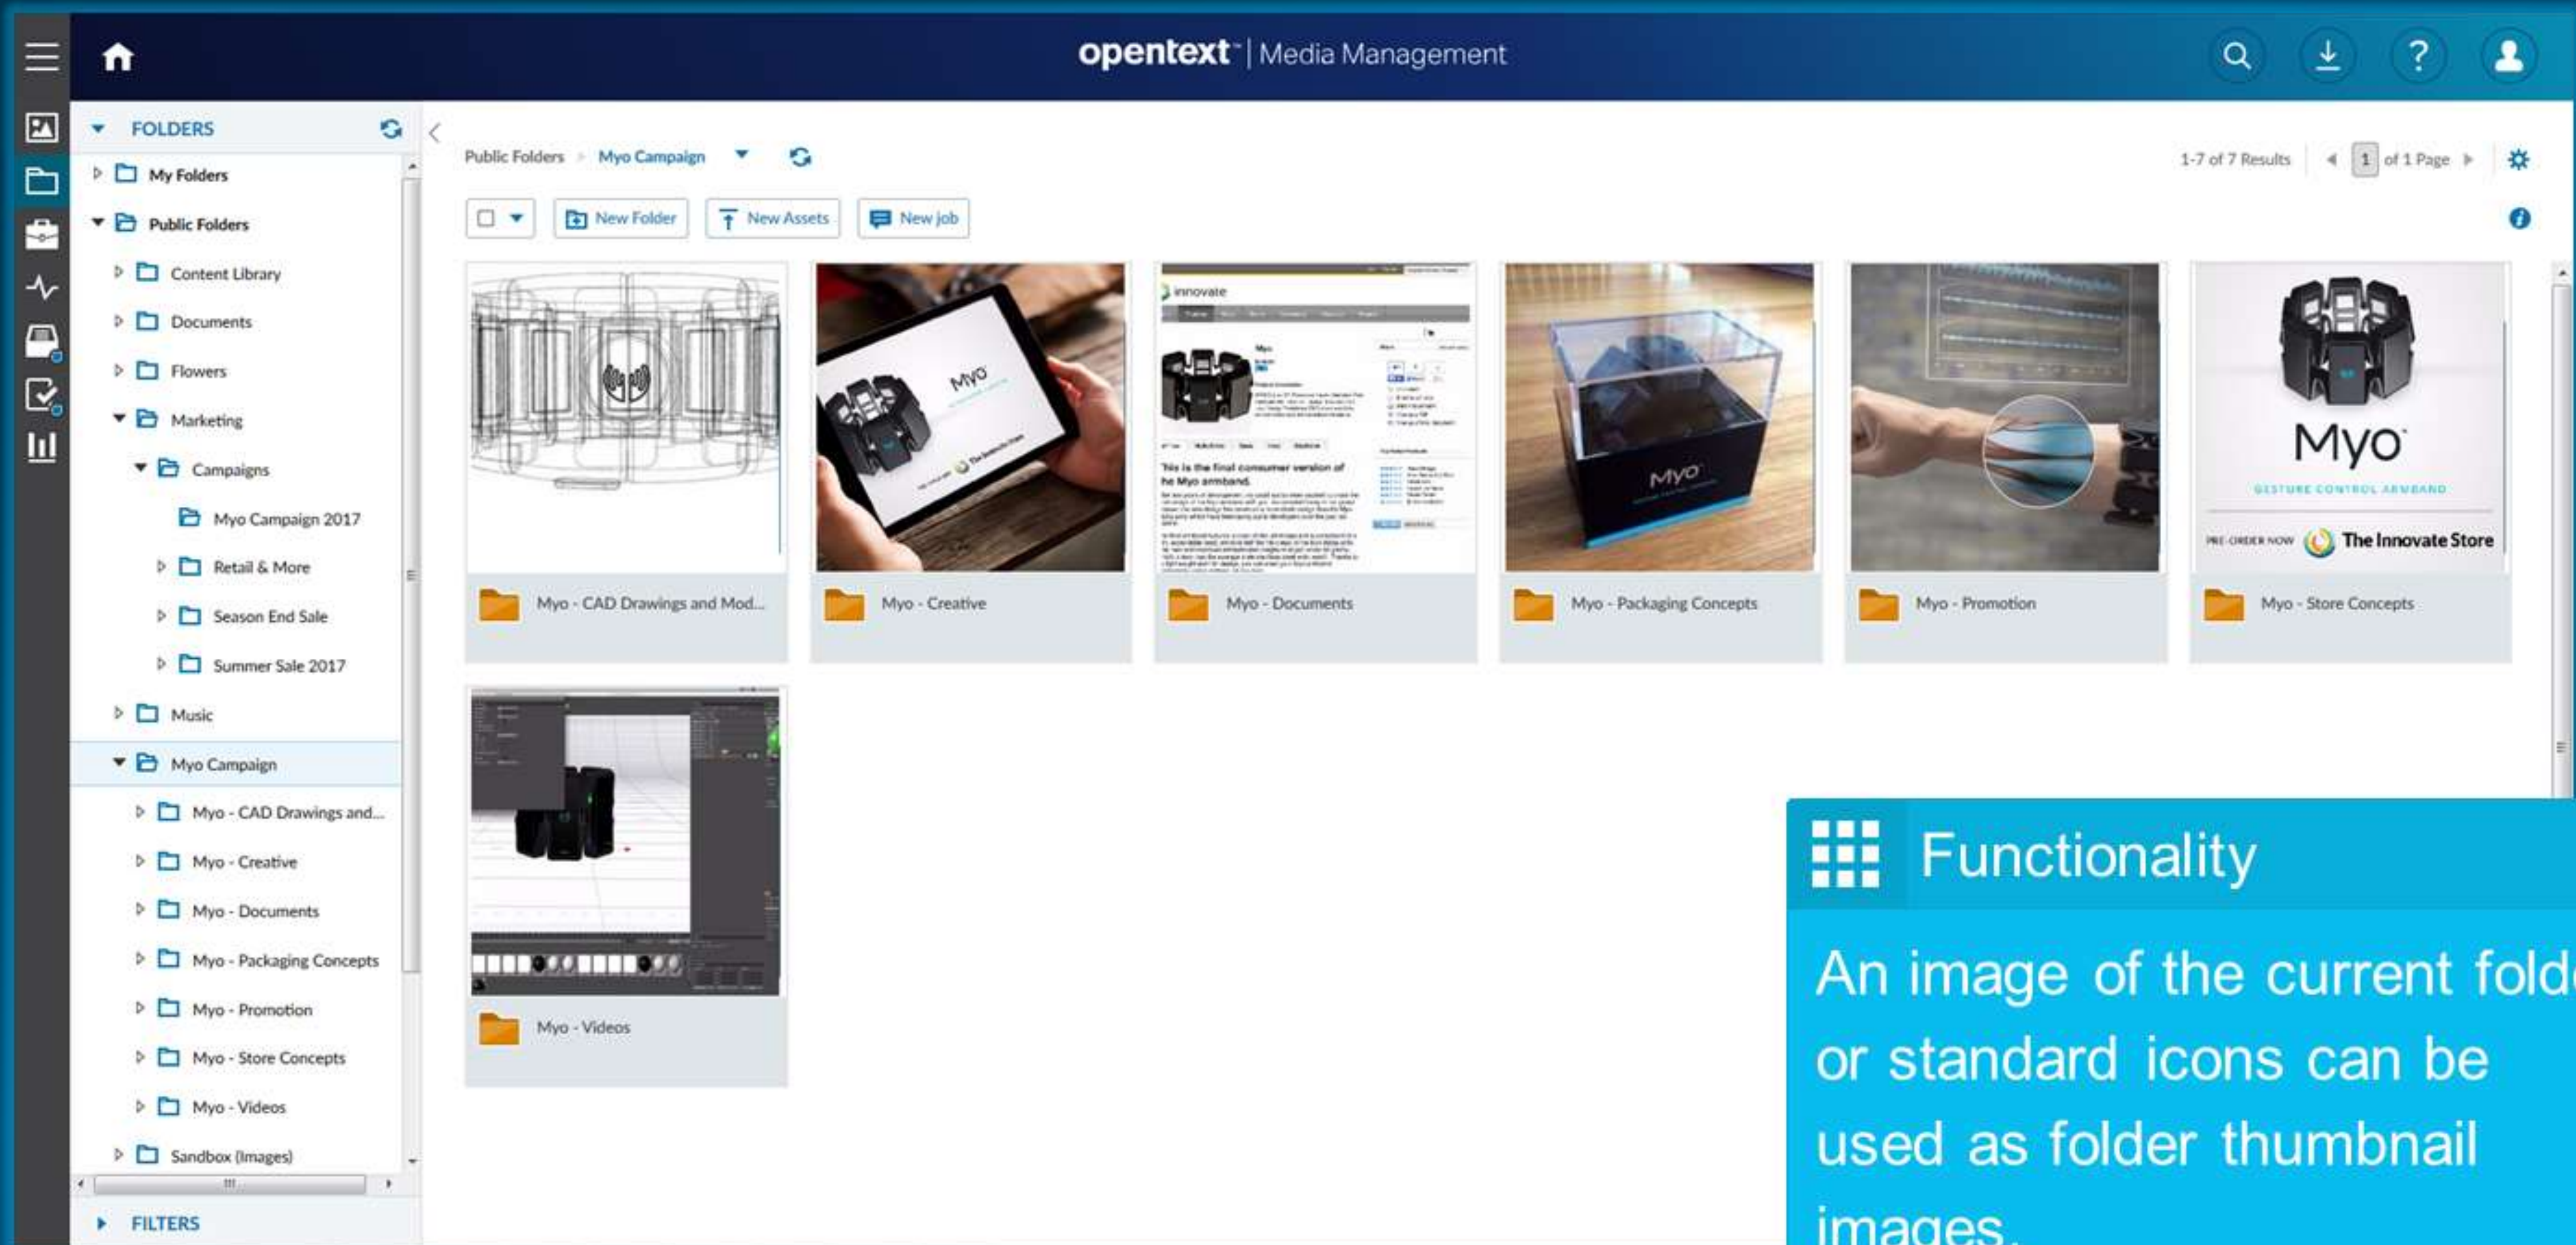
opentext™ | Media Management

FOLDERS

My Folders

Public Folders

Content Library

Documents

Flowers

Marketing

Campaigns

Myo Campaign 2017

Retail & More

Season End Sale

Summer Sale 2017

Music

Myo Campaign

Myo - CAD Drawings and...

Myo - Creative

Myo - Documents

Myo - Packaging Concepts

Myo - Promotion

Myo - Store Concepts

Myo - Videos

Sandbox (Images)

FILTERS

Public Folders > Myo Campaign

1-7 of 7 Results 1 of 1 Page

New Folder New Assets New job

Myo - CAD Drawings and Mod...

Myo - Creative

Myo - Documents

Myo - Packaging Concepts

Myo - Promotion

Myo - Store Concepts

Myo - Videos

innovate

This is the final consumer version of the Myo armband.

Myo

Myo

GESTURE CONTROL ARMBAND

PRE-ORDER NOW The Innovate Store

Functionality

An image of the current fold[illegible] or standard icons can be used as folder thumbnail images.